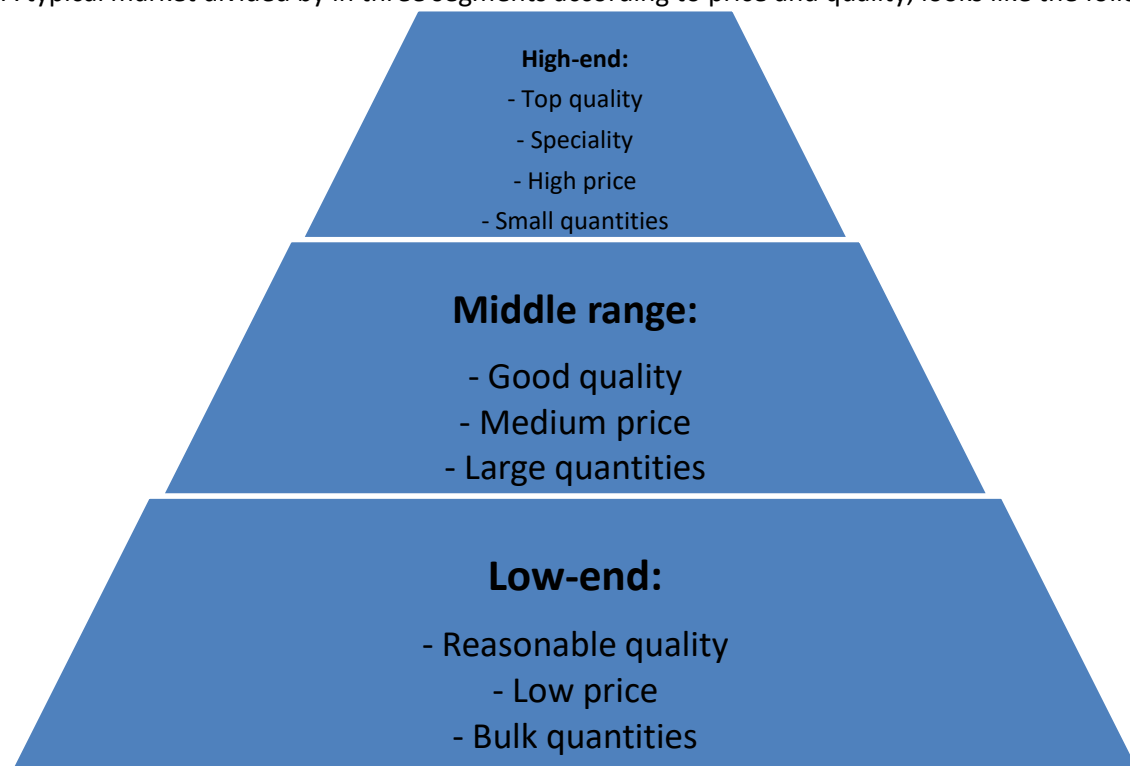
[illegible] typical market divided by in three segments according to price and quality, looks like the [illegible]

High-end:
- Top quality
- Speciality
- High price
- Small quantities

Middle range:
- Good quality
- Medium price
- Large quantities

Low-end:
- Reasonable quality
- Low price
- Bulk quantities